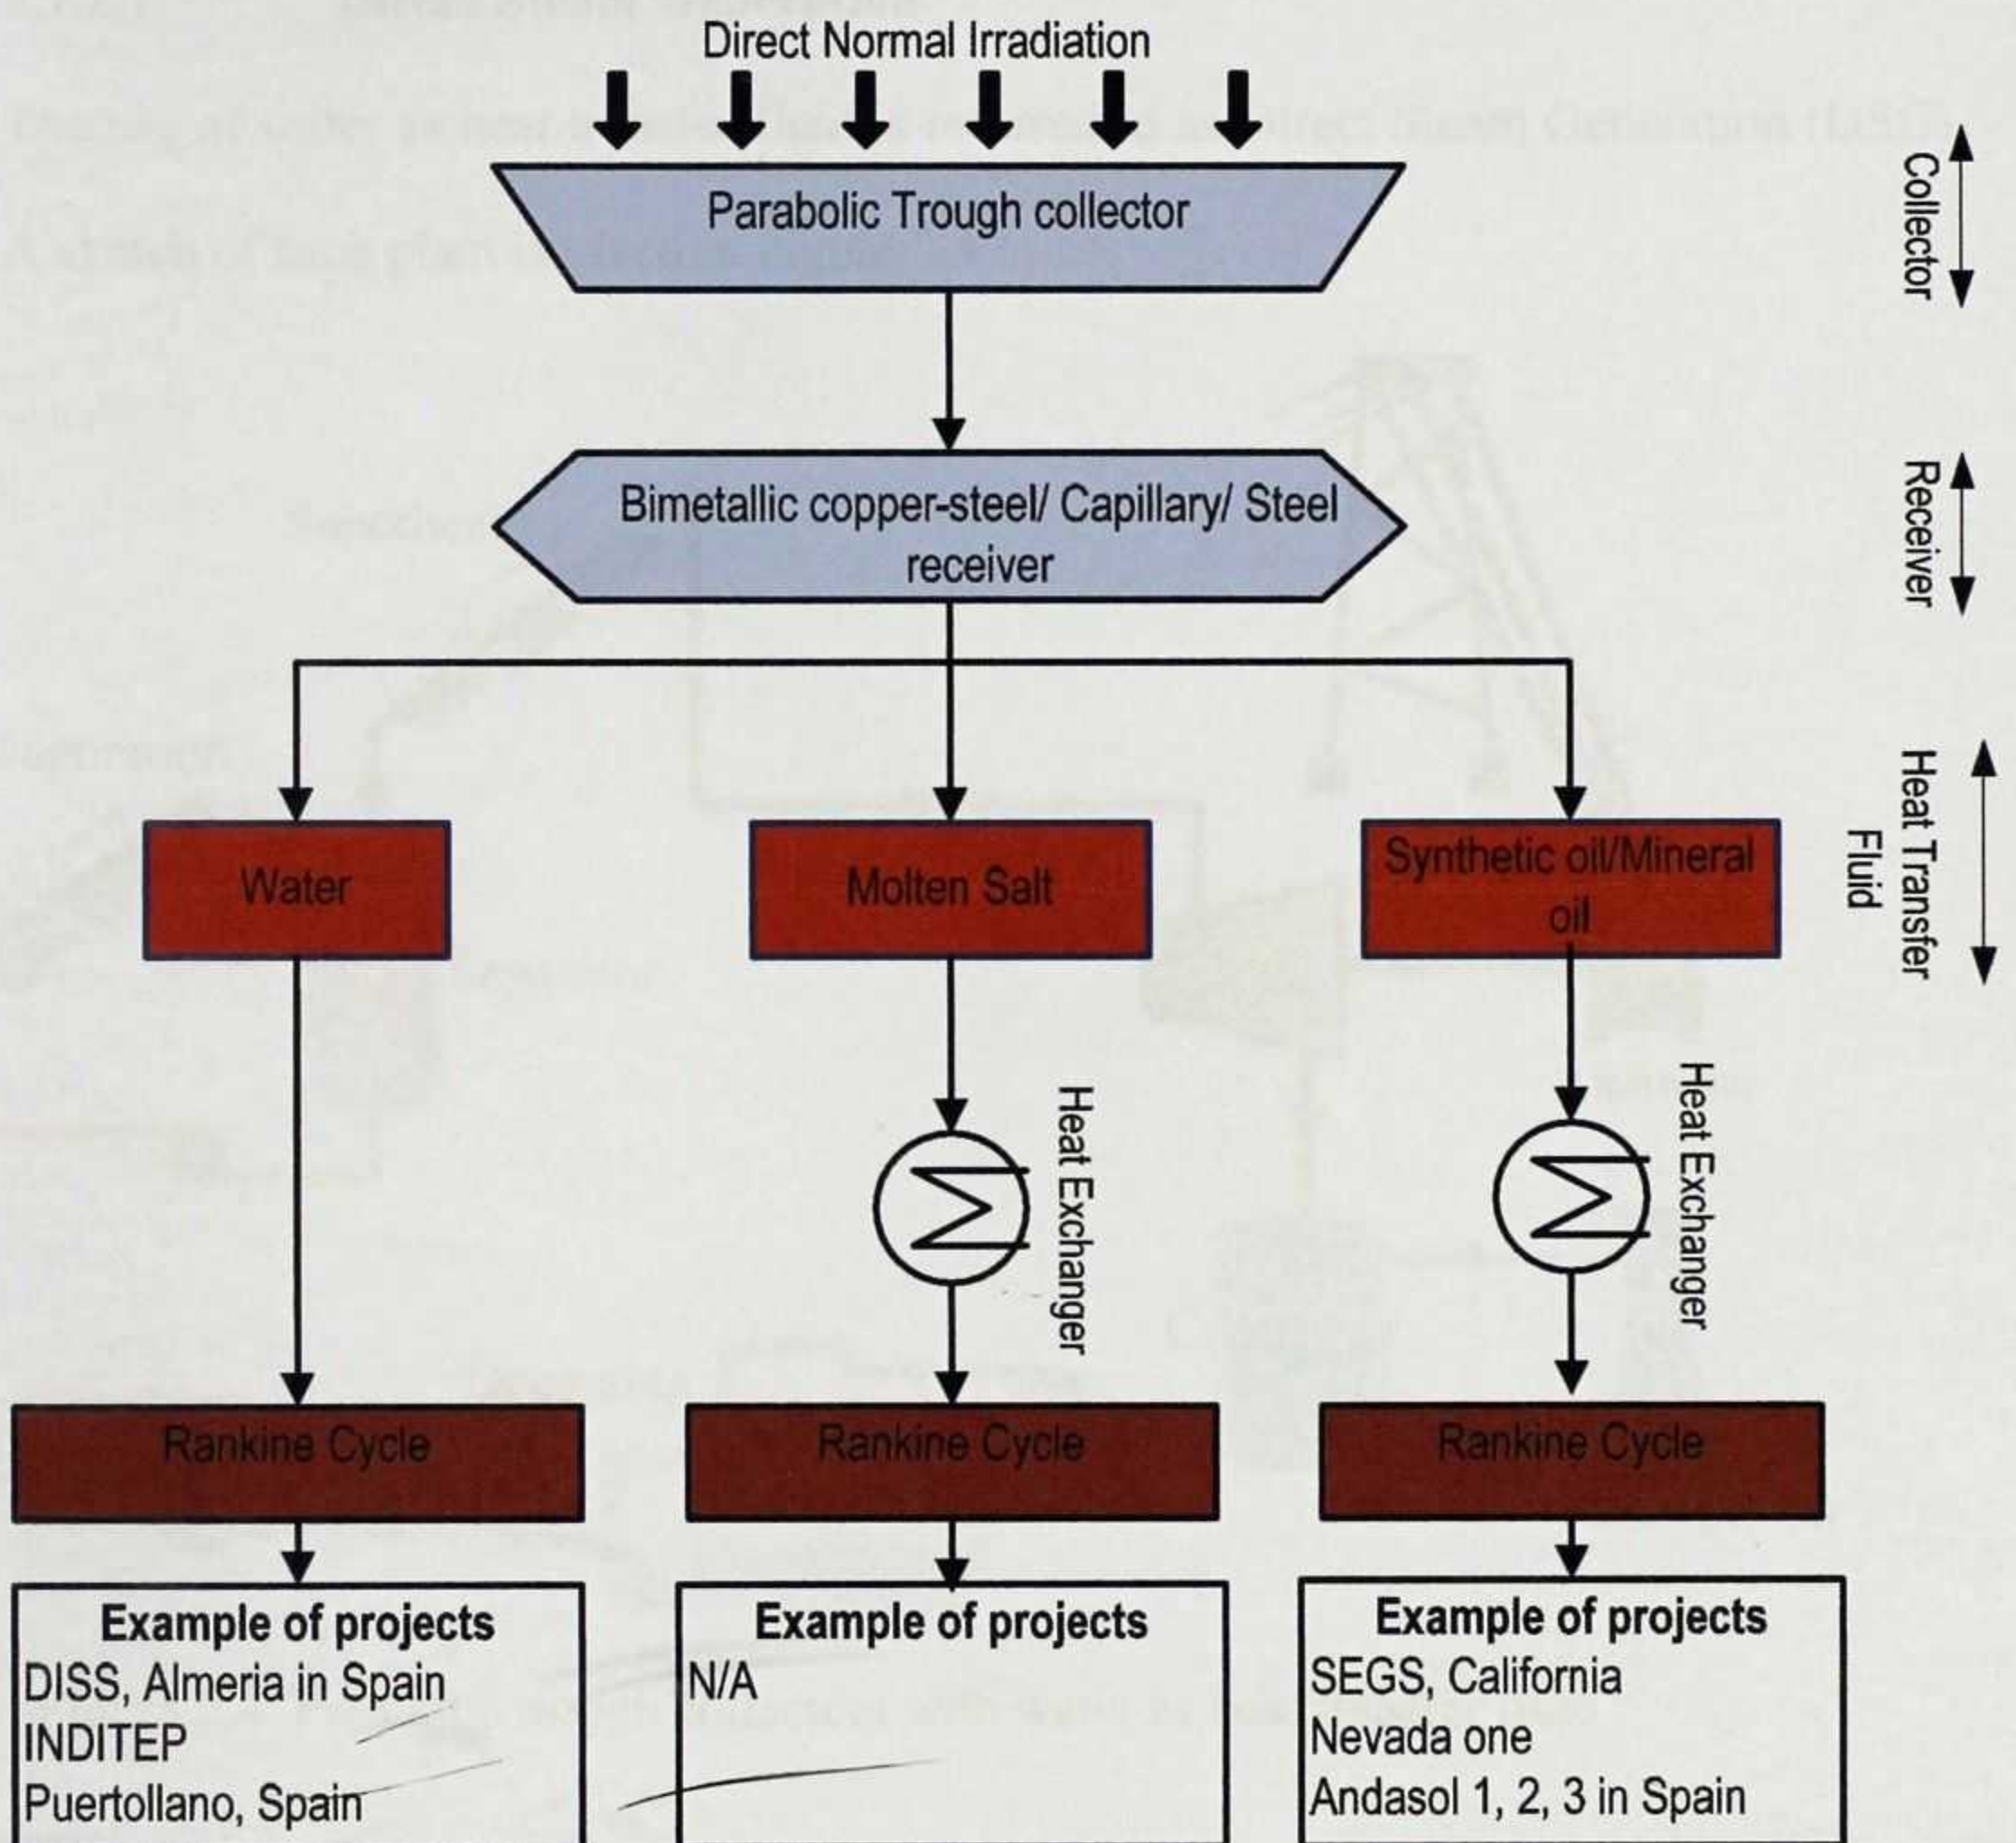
Direct Normal Irradiation

Parabolic Trough collector

Collector

Bimetallic copper-steel/ Capillary/ Steel receiver

Receiver

Water

Molten Salt

Synthetic oil/Mineral oil

Heat Transfer Fluid

Heat Exchanger

Heat Exchanger

Rankine Cycle

Rankine Cycle

Rankine Cycle

Example of projects
DISS, Almeria in Spain
INDITEP
Puertollano, Spain

Example of projects
N/A

Example of projects
SEGS, California
Nevada one
Andasol 1, 2, 3 in Spain